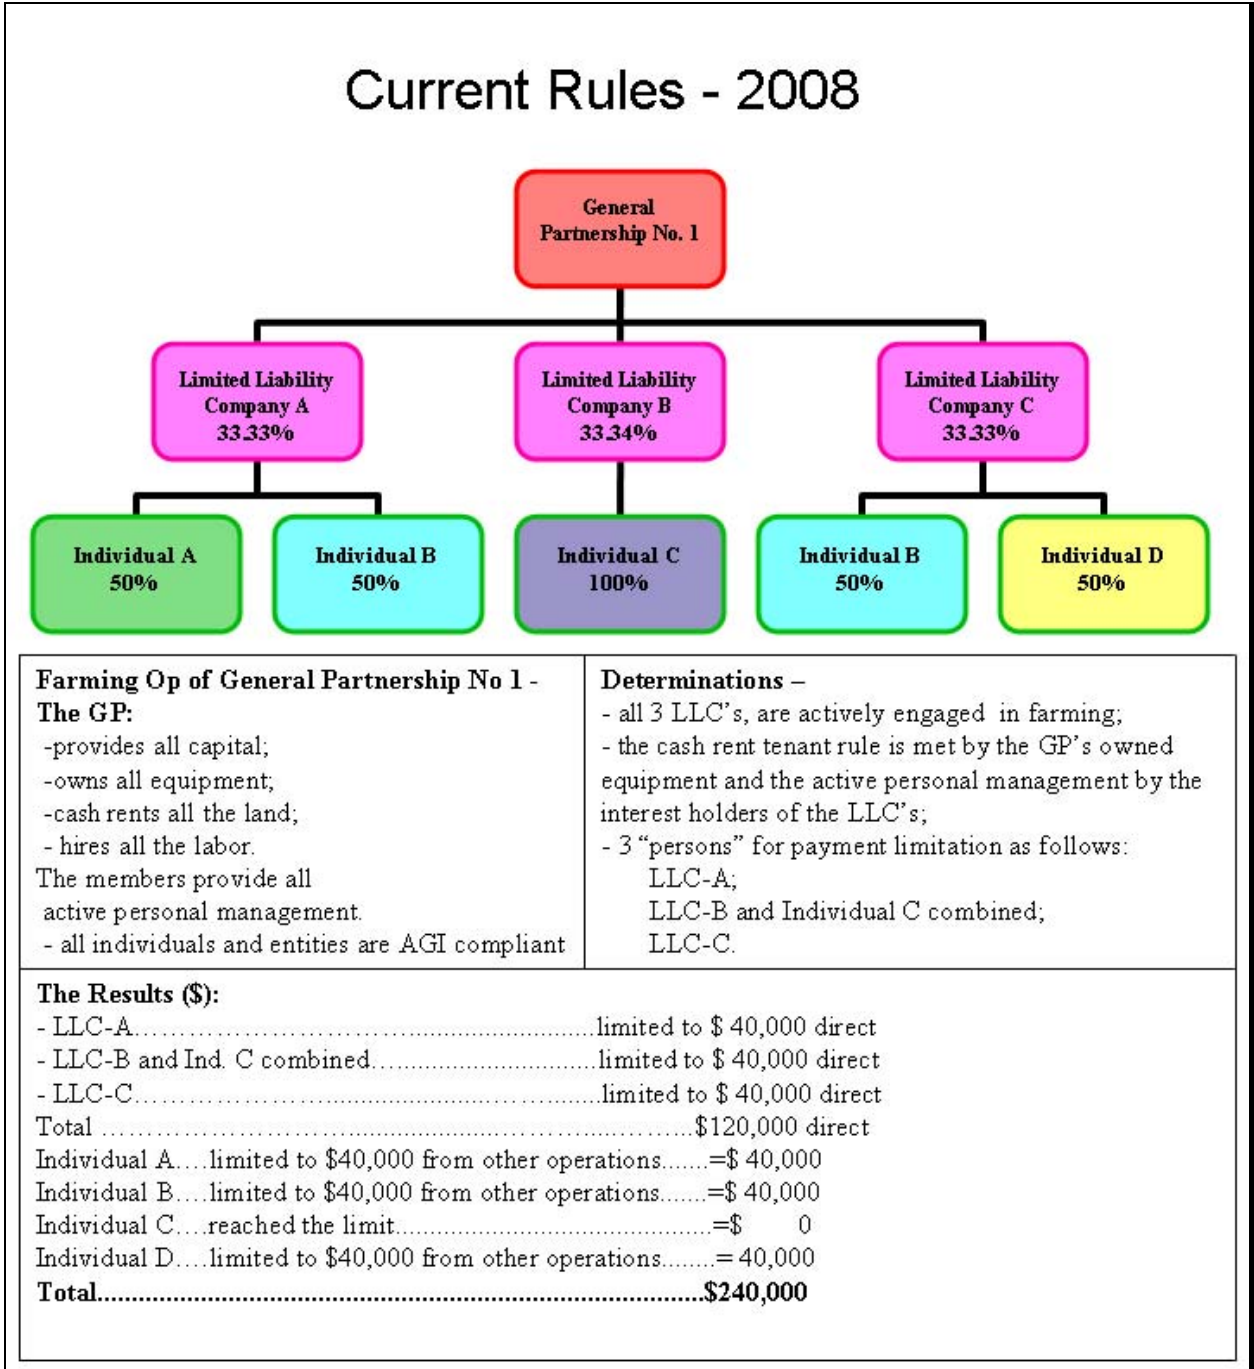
Current Rules - 2008

General Partnership No. 1

Limited Liability Company A 33.33%

Limited Liability Company B 33.34%

Limited Liability Company C 33.33%

Individual A 50%

Individual B 50%

Individual C 100%

Individual B 50%

Individual D 50%

| Farming Op of General Partnership No 1 - The GP: -provides all capital; -owns all equipment; -cash rents all the land; - hires all the labor. The members provide all active personal management. - all individuals and entities are AGI compliant | Determinations – - all 3 LLC's, are actively engaged in farming; - the cash rent tenant rule is met by the GP's owned equipment and the active personal management by the interest holders of the LLC's; - 3 "persons" for payment limitation as follows: LLC-A; LLC-B and Individual C combined; LLC-C. |
|---|---|

The Results ($):
- LLC-A……………………………..........................limited to $ 40,000 direct
- LLC-B and Ind. C combined…...........................limited to $ 40,000 direct
- LLC-C…………………….......................………........limited to $ 40,000 direct
Total ………………………….......................………....……..$120,000 direct
Individual A….limited to $40,000 from other operations.......=$ 40,000
Individual B….limited to $40,000 from other operations.......=$ 40,000
Individual C….reached the limit.............................................=$ 0
Individual D….limited to $40,000 from other operations........= 40,000
Total.......................................................................................$240,000